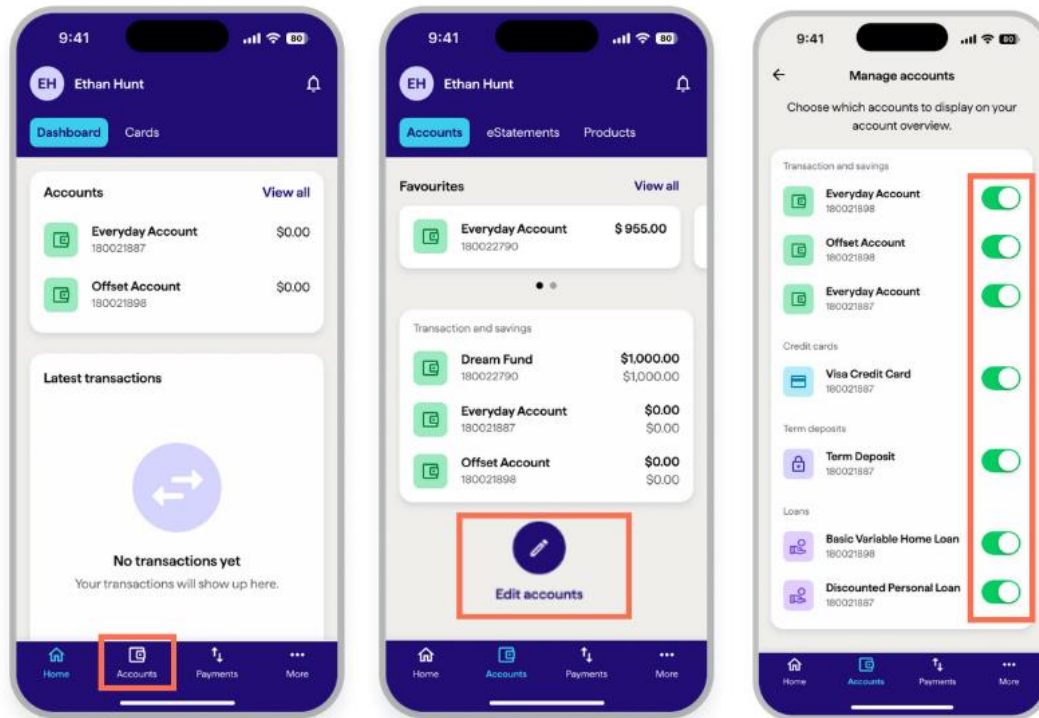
9:41
80
EH Ethan Hunt
Dashboard Cards
Accounts View all
Everyday Account 180021887 $0.00
Offset Account 180021898 $0.00
Latest transactions
No transactions yet
Your transactions will show up here.
Home Accounts Payments More

9:41
80
EH Ethan Hunt
Accounts eStatements Products
Favourites View all
Everyday Account 180022790 $ 955.00
Transaction and savings
Dream Fund 180022790 $1,000.00 $1,000.00
Everyday Account 180021887 $0.00 $0.00
Offset Account 180021898 $0.00 $0.00
Edit accounts
Home Accounts Payments More

9:41
80
Manage accounts
Choose which accounts to display on your account overview.
Transaction and savings
Everyday Account 180021898
Offset Account 180021898
Everyday Account 180021887
Credit cards
Visa Credit Card 180021887
Term deposits
Term Deposit 180021887
Loans
Basic Variable Home Loan 180021898
Discounted Personal Loan 180021887
Home Accounts Payments More